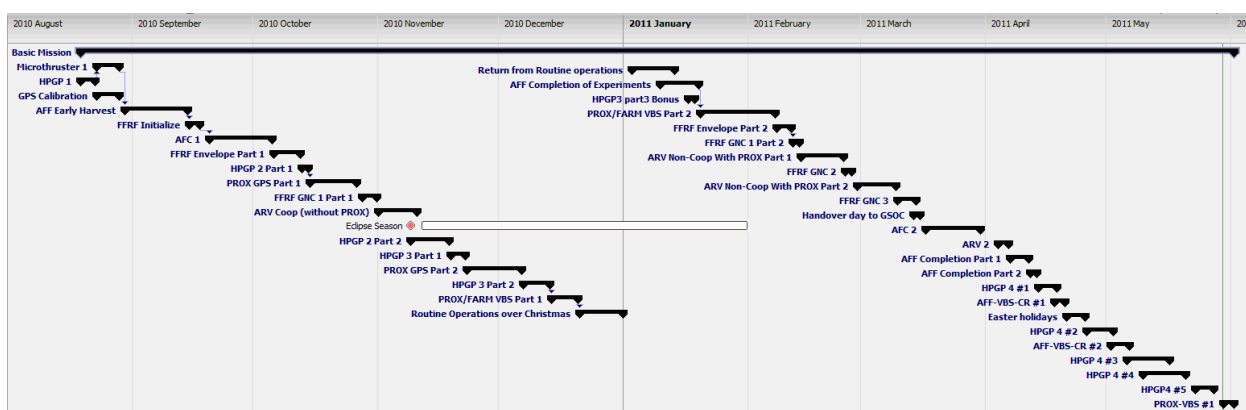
2010 August | 2010 September | 2010 October | 2010 November | 2010 December | 2011 January | 2011 February | 2011 March | 2011 April | 2011 May | 20

Basic Mission
Microthruster 1
HPGP 1
GPS Calibration
AFF Early Harvest
FFRF Initialize
AFC 1
FFRF Envelope Part 1
HPGP 2 Part 1
PROX GPS Part 1
FFRF GNC 1 Part 1
ARV Coop (without PROX)
Eclipse Season
HPGP 2 Part 2
HPGP 3 Part 1
PROX GPS Part 2
HPGP 3 Part 2
PROX/FARM VBS Part 1
Routine Operations over Christmas
Return from Routine operations
AFF Completion of Experiments
HPGP3 part3 Bonus
PROX/FARM VBS Part 2
FFRF Envelope Part 2
FFRF GNC 1 Part 2
ARV Non-Coop With PROX Part 1
FFRF GNC 2
ARV Non-Coop With PROX Part 2
FFRF GNC 3
Handover day to GSOC
AFC 2
ARV 2
AFF Completion Part 1
AFF Completion Part 2
HPGP 4 #1
AFF-VBS-CR #1
Easter holidays
HPGP 4 #2
AFF-VBS-CR #2
HPGP 4 #3
HPGP 4 #4
HPGP4 #5
PROX-VBS #1